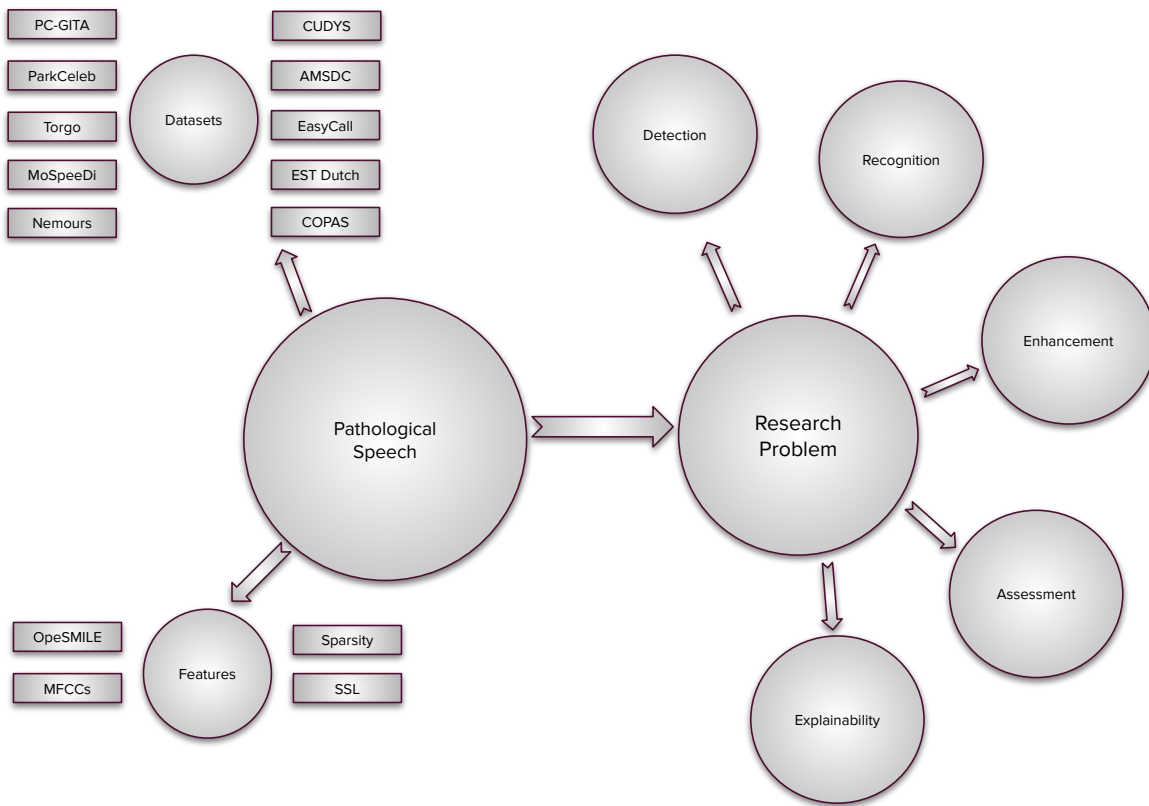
PC-GITA

ParkCeleb

Torgo

MoSpeeDi

Nemours

Datasets

CUDYS

AMSDC

EasyCall

EST Dutch

COPAS

Detection

Recognition

Enhancement

Pathological Speech

Research Problem

Assessment

Explainability

OpeSMILE

MFCCs

Features

Sparsity

SSL